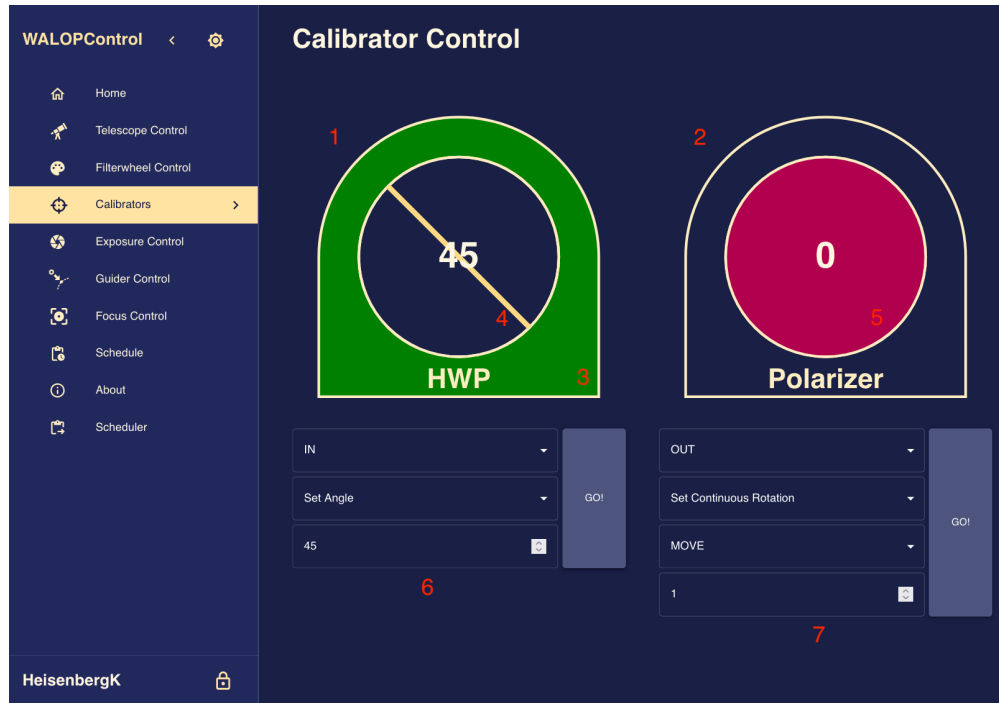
WALOPControl

Home
Telescope Control
Filterwheel Control
Calibrators
Exposure Control
Guider Control
Focus Control
Schedule
About
Scheduler

HeisenbergK

Calibrator Control

1
45
4
HWP
3

2
0
5
Polarizer

IN
Set Angle
45
GO!
6

OUT
Set Continuous Rotation
MOVE
1
GO!
7